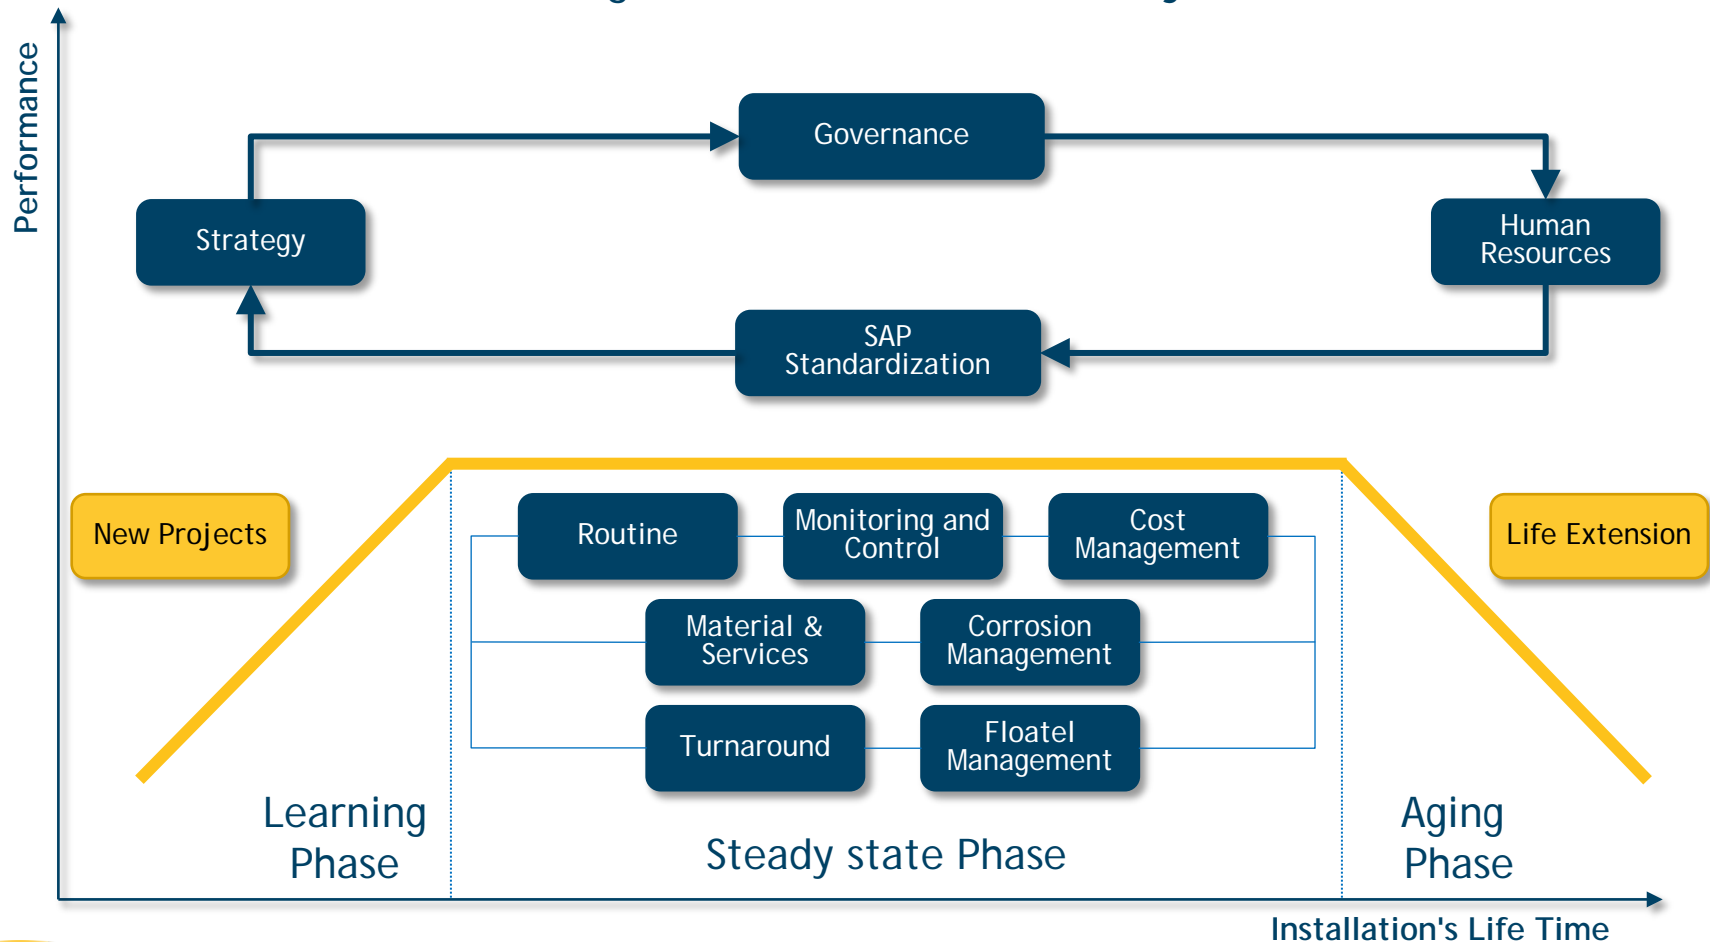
Performance

Governance

Strategy

Human Resources

SAP Standardization

New Projects

Routine

Monitoring and Control

Cost Management

Life Extension

Material & Services

Corrosion Management

Turnaround

Floatel Management

Learning Phase

Steady state Phase

Aging Phase

Installation's Life Time